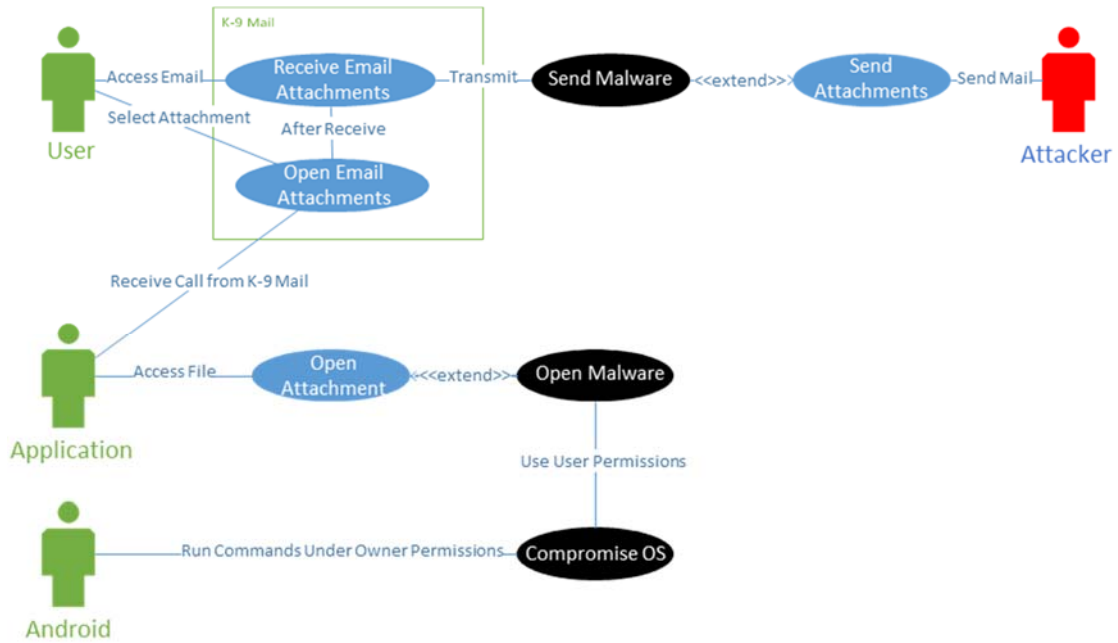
K-9 Mail

User

Access Email

Select Attachment

Receive Email Attachments

After Receive

Open Email Attachments

Transmit

Send Malware

<<extend>>

Send Attachments

Send Mail

Attacker

Receive Call from K-9 Mail

Application

Access File

Open Attachment

<<<extend>>

Open Malware

Use User Permissions

Android

Run Commands Under Owner Permissions

Compromise OS